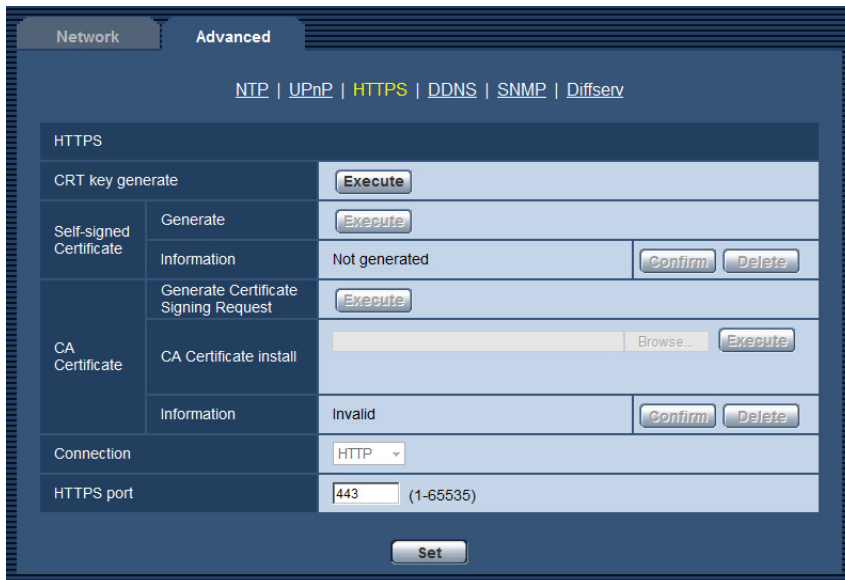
Network | Advanced

NTP | UPnP | HTTPS | DDNS | SNMP | Diffserv

HTTPS

| | | | |
|---|---|---|---|
| CRT key generate | | Execute | |
| Self-signed Certificate | Generate | Execute | |
| | Information | Not generated | Confirm Delete |
| CA Certificate | Generate Certificate Signing Request | Execute | |
| | CA Certificate install | Browse... Execute | |
| | Information | Invalid | Confirm Delete |
| Connection | | HTTP | |
| HTTPS port | | 443 (1-65535) | |

Set